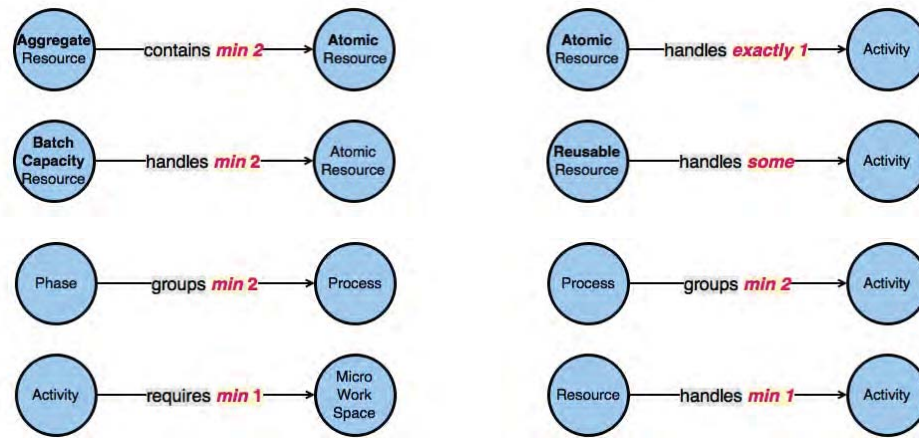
Aggregate Resource contains min 2 Atomic Resource

Atomic Resource handles exactly 1 Activity

Batch Capacity Resource handles min 2 Atomic Resource

Reusable Resource handles some Activity

Phase groups min 2 Process

Process groups min 2 Activity

Activity requires min 1 Micro Work Space

Resource handles min 1 Activity